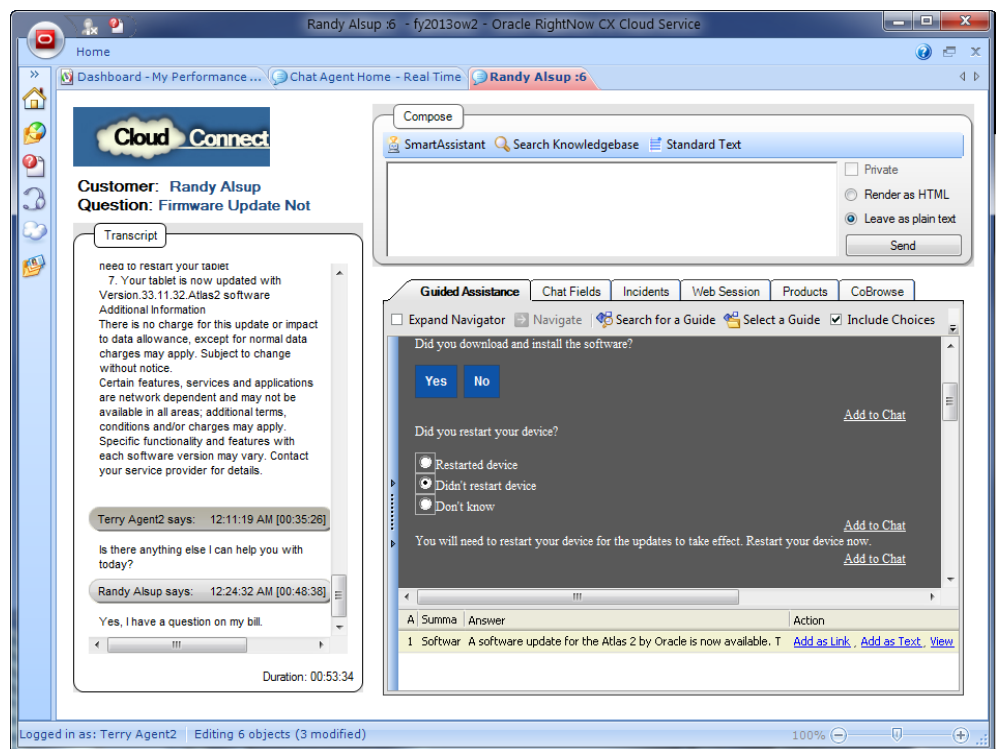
Randy Alsup :6 - fy2013ow2 - Oracle RightNow CX Cloud Service

Home

Dashboard - My Performance ... | Chat Agent Home - Real Time | Randy Alsup :6

Cloud Connect

Customer: Randy Alsup
Question: Firmware Update Not

Transcript

need to restart your tablet
7. Your tablet is now updated with Version.33.11.32.Atlas2 software
Additional Information
There is no charge for this update or impact to data allowance, except for normal data charges may apply. Subject to change without notice.
Certain features, services and applications are network dependent and may not be available in all areas; additional terms, conditions and/or charges may apply.
Specific functionality and features with each software version may vary. Contact your service provider for details.

Terry Agent2 says: 12:11:19 AM [00:35:26]

Is there anything else I can help you with today?

Randy Alsup says: 12:24:32 AM [00:48:38]

Yes, I have a question on my bill.

Duration: 00:53:34

Compose

SmartAssistant | Search Knowledgebase | Standard Text

Private
Render as HTML
Leave as plain text
Send

Guided Assistance | Chat Fields | Incidents | Web Session | Products | CoBrowse

Expand Navigator | Navigate | Search for a Guide | Select a Guide | Include Choices

Did you download and install the software?

Yes No

Add to Chat

Did you restart your device?

Restarted device
Didn't restart device
Don't know

Add to Chat

You will need to restart your device for the updates to take effect. Restart your device now.

Add to Chat

| A | Summa | Answer | Action |
|---|---|---|---|
| 1 | Softwar | A software update for the Atlas 2 by Oracle is now available. T | Add as Link , Add as Text , View |

Logged in as: Terry Agent2 | Editing 6 objects (3 modified)

100%